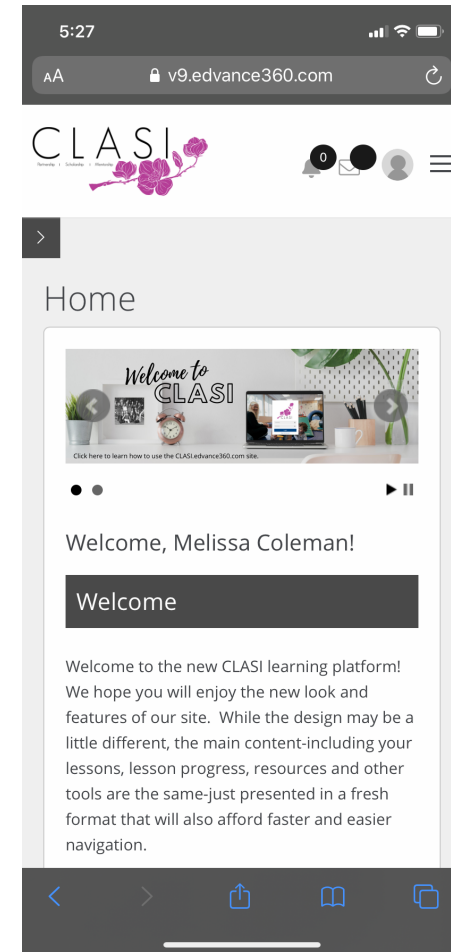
5:27

AA v9.edvance360.com

CLASI
Partnership | Scholarship | Mentorship

0

Home

Welcome to CLASI

Click here to learn how to use the CLASI.edvance360.com site.

Welcome, Melissa Coleman!

Welcome

Welcome to the new CLASI learning platform! We hope you will enjoy the new look and features of our site. While the design may be a little different, the main content-including your lessons, lesson progress, resources and other tools are the same-just presented in a fresh format that will also afford faster and easier navigation.